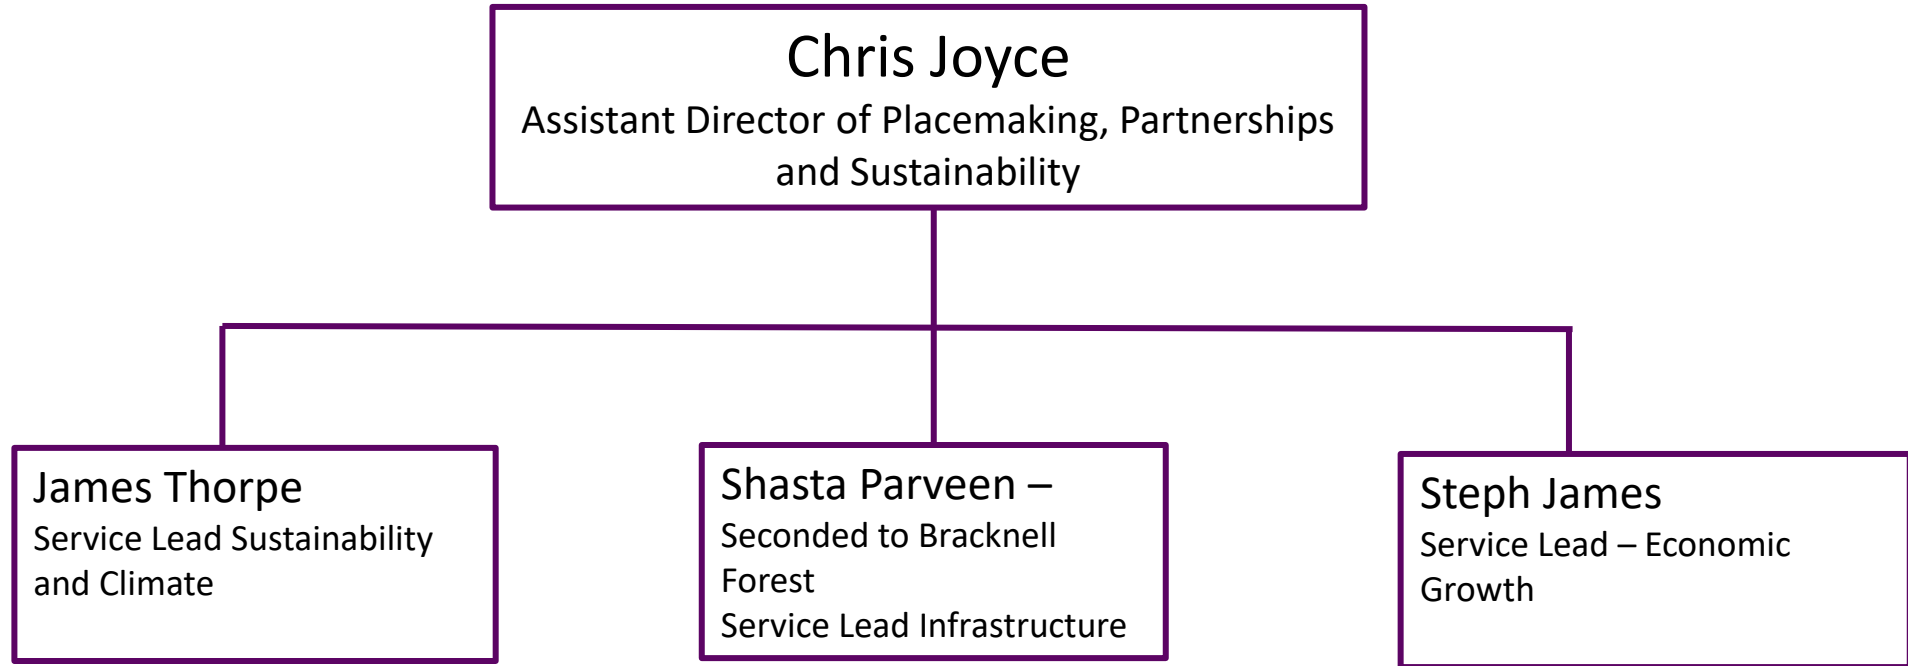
Chris Joyce
Assistant Director of Placemaking, Partnerships and Sustainability

James Thorpe
Service Lead Sustainability and Climate

Shasta Parveen –
Seconded to Bracknell Forest
Service Lead Infrastructure

Steph James
Service Lead – Economic Growth